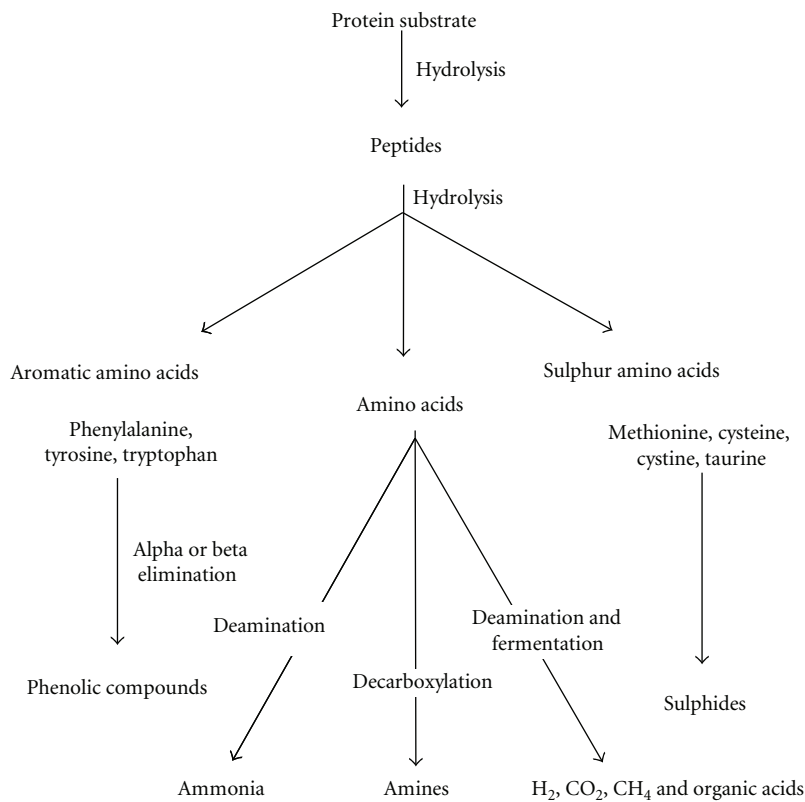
Protein substrate

Hydrolysis

Peptides

Hydrolysis

Aromatic amino acids

Amino acids

Sulphur amino acids

Phenylalanine, tyrosine, tryptophan

Methionine, cysteine, cystine, taurine

Alpha or beta elimination

Deamination

Deamination and fermentation

Phenolic compounds

Decarboxylation

Sulphides

Ammonia

Amines

$H_2$, $CO_2$, $CH_4$ and organic acids